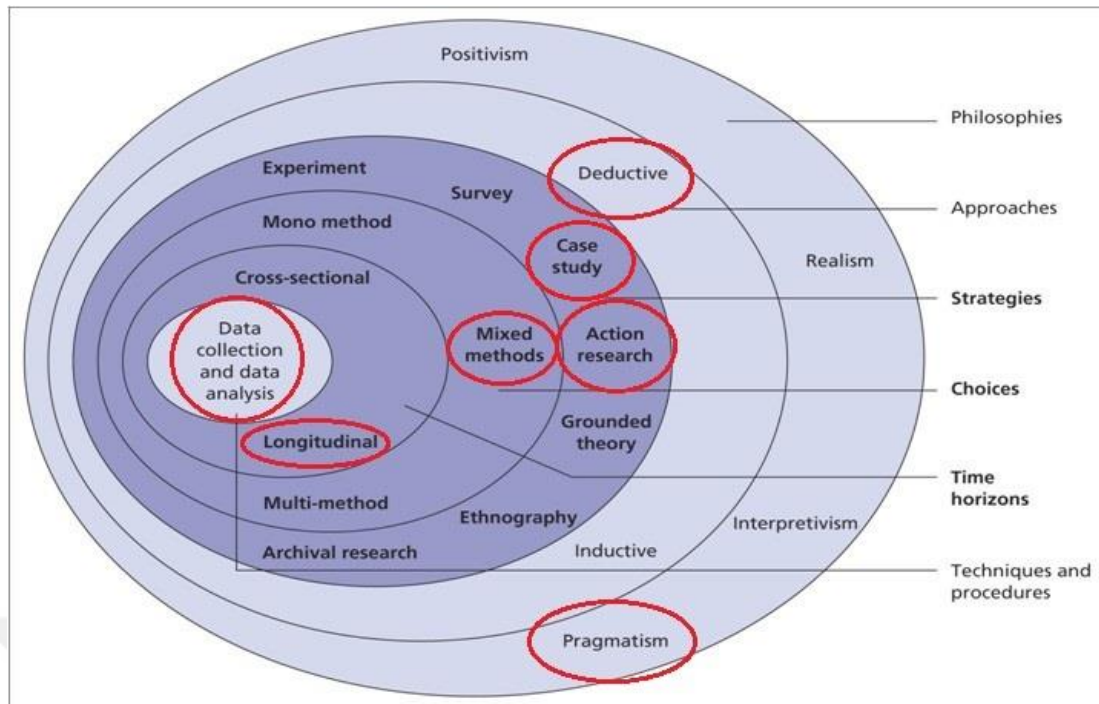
Positivism

Philosophies

Deductive

Approaches

Experiment

Survey

Mono method

Case study

Realism

Cross-sectional

Strategies

Data collection and data analysis

Mixed methods

Action research

Choices

Grounded theory

Longitudinal

Time horizons

Multi-method

Ethnography

Interpretivism

Archival research

Inductive

Techniques and procedures

Pragmatism